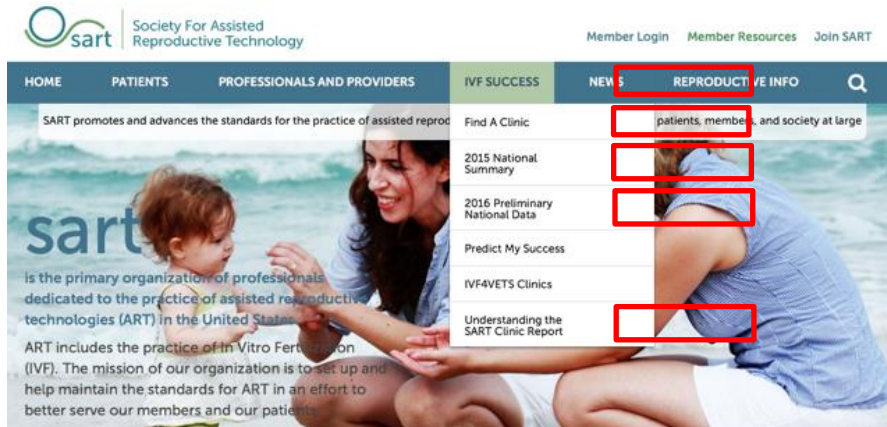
sart Society For Assisted Reproductive Technology

Member Login Member Resources Join SART

HOME PATIENTS PROFESSIONALS AND PROVIDERS IVF SUCCESS NEWS REPRODUCT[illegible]VE INFO

SART promotes and advances the standards for the practice of assisted reprod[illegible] patients, members, and society at large

Find A Clinic

2015 National Summary

2016 Preliminary National Data

Predict My Success

IVF4VETS Clinics

Understanding the SART Clinic Report

sart

is the primary organization of professionals dedicated to the practice of assisted reproductive technologies (ART) in the United States.

ART includes the practice of In Vitro Fertilization (IVF). The mission of our organization is to set up and help maintain the standards for ART in an effort to better serve our members and our patients.